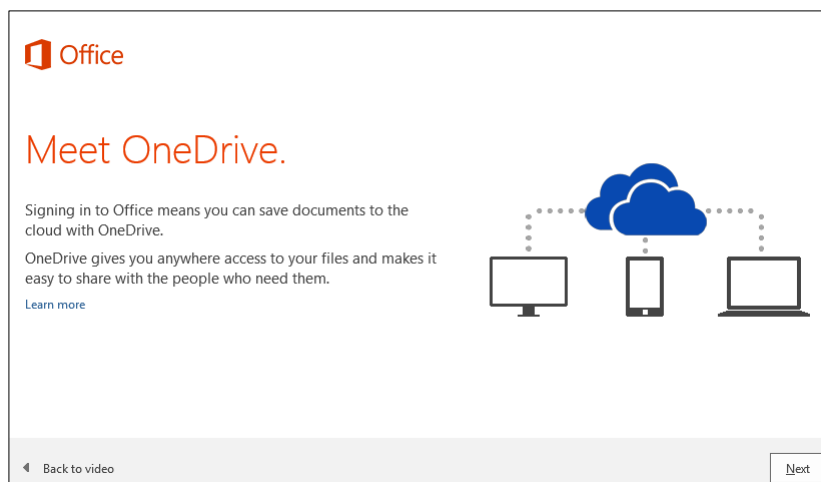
Office

Meet OneDrive.

Signing in to Office means you can save documents to the cloud with OneDrive.

OneDrive gives you anywhere access to your files and makes it easy to share with the people who need them.

Learn more

Back to video

Next